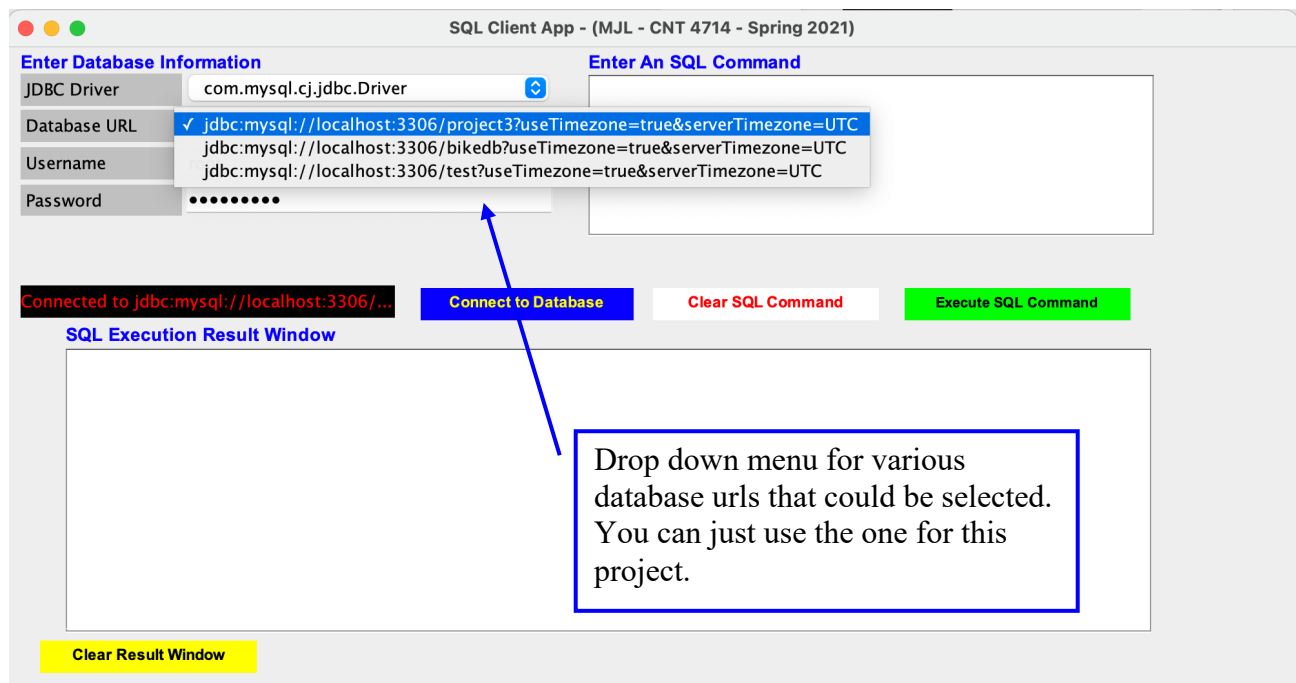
SQL Client App - (MJL - CNT 4714 - Spring 2021)

Enter Database Information

JDBC Driver | com.mysql.cj.jdbc.Driver

Database URL | ✓ jdbc:mysql://localhost:3306/project3?useTimezone=true&serverTimezone=UTC

jdbc:mysql://localhost:3306/bikedb?useTimezone=true&serverTimezone=UTC

jdbc:mysql://localhost:3306/test?useTimezone=true&serverTimezone=UTC

Username

Password | ••••••••••

Enter An SQL Command

Connected to jdbc:mysql://localhost:3306/...

Connect to Database

Clear SQL Command

Execute SQL Command

SQL Execution Result Window

Drop down menu for various database urls that could be selected. You can just use the one for this project.

Clear Result Window